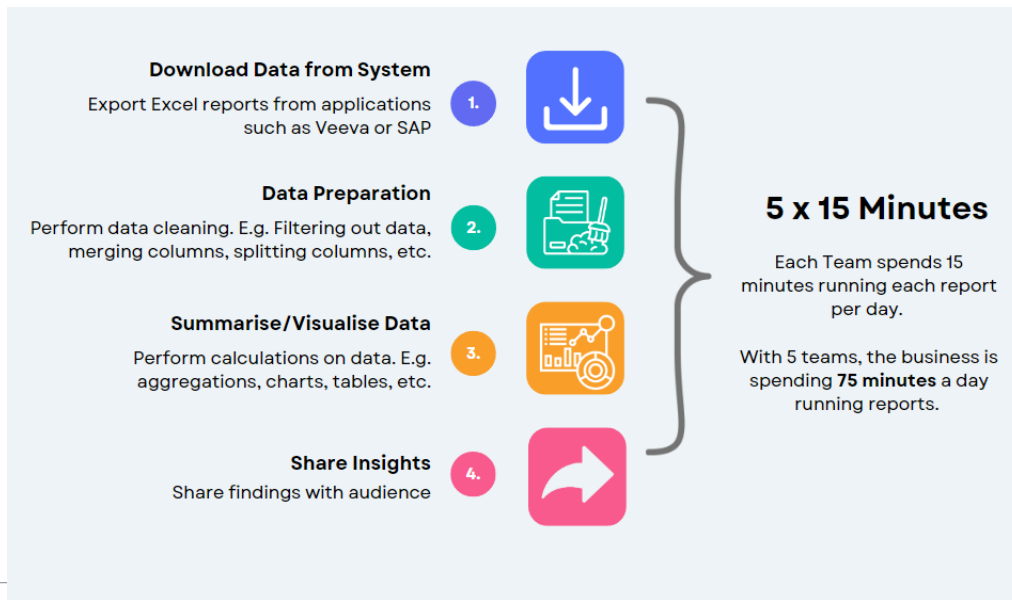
Download Data from System

Export Excel reports from applications such as Veeva or SAP

1.

Data Preparation

Perform data cleaning. E.g. Filtering out data, merging columns, splitting columns, etc.

2.

Summarise/Visualise Data

Perform calculations on data. E.g. aggregations, charts, tables, etc.

3.

Share Insights

Share findings with audience

4.

5 x 15 Minutes

Each Team spends 15 minutes running each report per day.

With 5 teams, the business is spending **75 minutes** a day running reports.